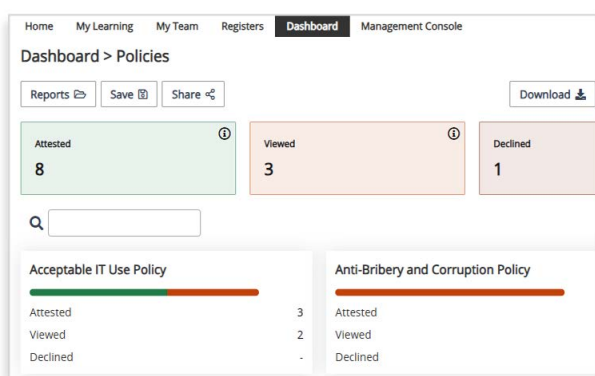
Home My Learning My Team Registers Dashboard Management Console

Dashboard > Policies

Reports Save Share

Download

Attested
8

Viewed
3

Declined
1

Acceptable IT Use Policy

Attested 3
Viewed 2
Declined -

Anti-Bribery and Corruption Policy

Attested
Viewed
Declined